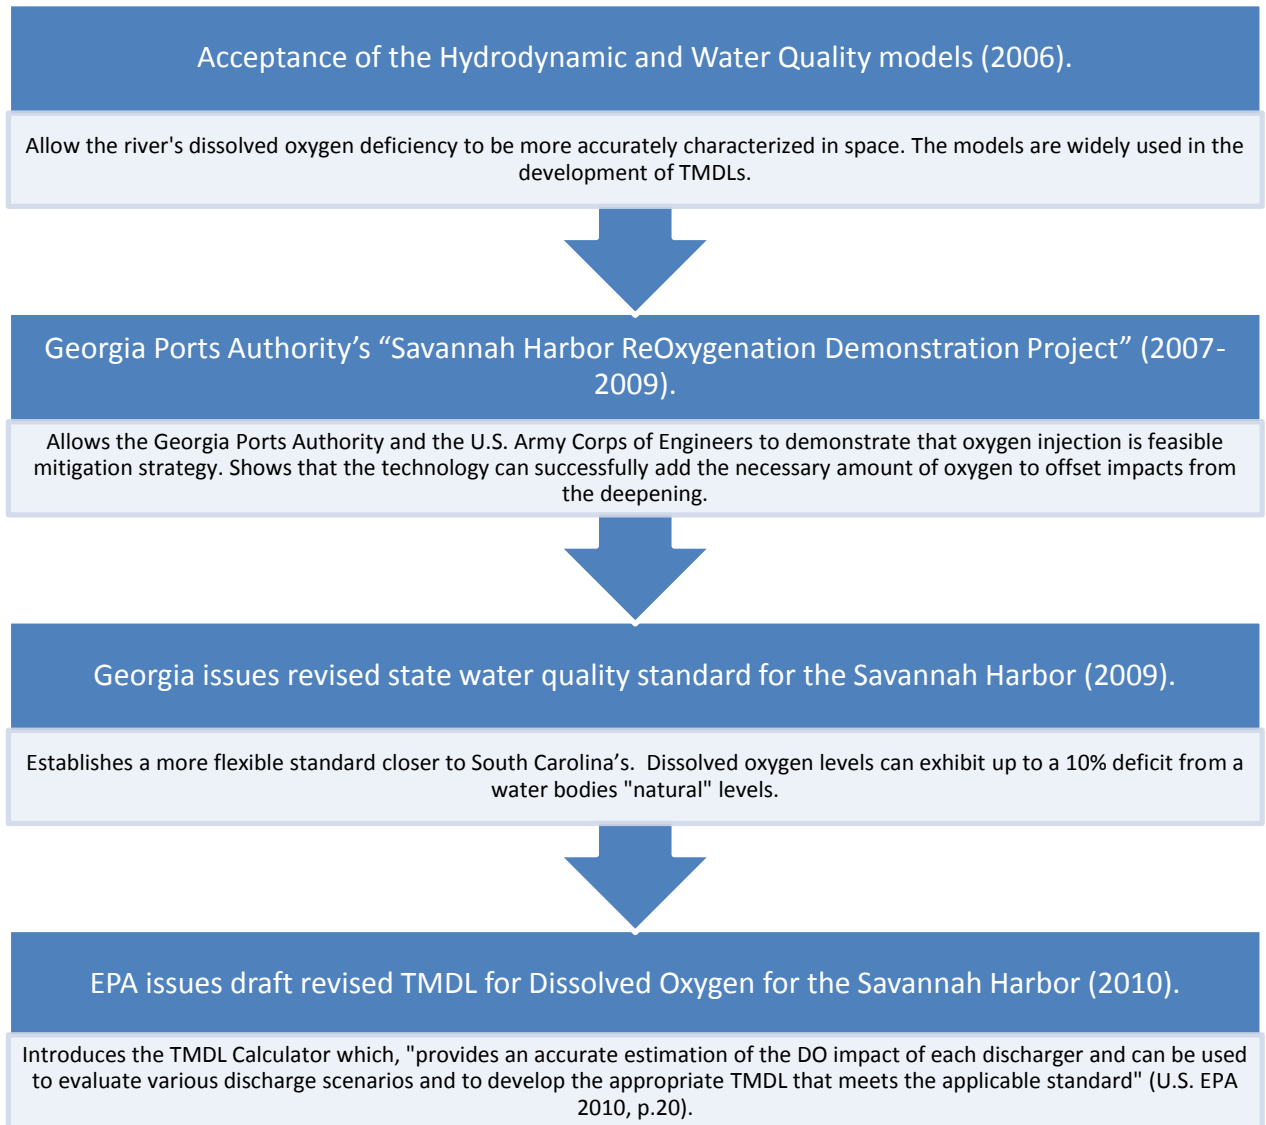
Acceptance of the Hydrodynamic and Water Quality models (2006).

Allow the river's dissolved oxygen deficiency to be more accurately characterized in space. The models are widely used in the development of TMDLs.

Georgia Ports Authority’s “Savannah Harbor ReOxygenation Demonstration Project” (2007-2009).

Allows the Georgia Ports Authority and the U.S. Army Corps of Engineers to demonstrate that oxygen injection is feasible mitigation strategy. Shows that the technology can successfully add the necessary amount of oxygen to offset impacts from the deepening.

Georgia issues revised state water quality standard for the Savannah Harbor (2009).

Establishes a more flexible standard closer to South Carolina’s. Dissolved oxygen levels can exhibit up to a 10% deficit from a water bodies "natural" levels.

EPA issues draft revised TMDL for Dissolved Oxygen for the Savannah Harbor (2010).

Introduces the TMDL Calculator which, "provides an accurate estimation of the DO impact of each discharger and can be used to evaluate various discharge scenarios and to develop the appropriate TMDL that meets the applicable standard" (U.S. EPA 2010, p.20).